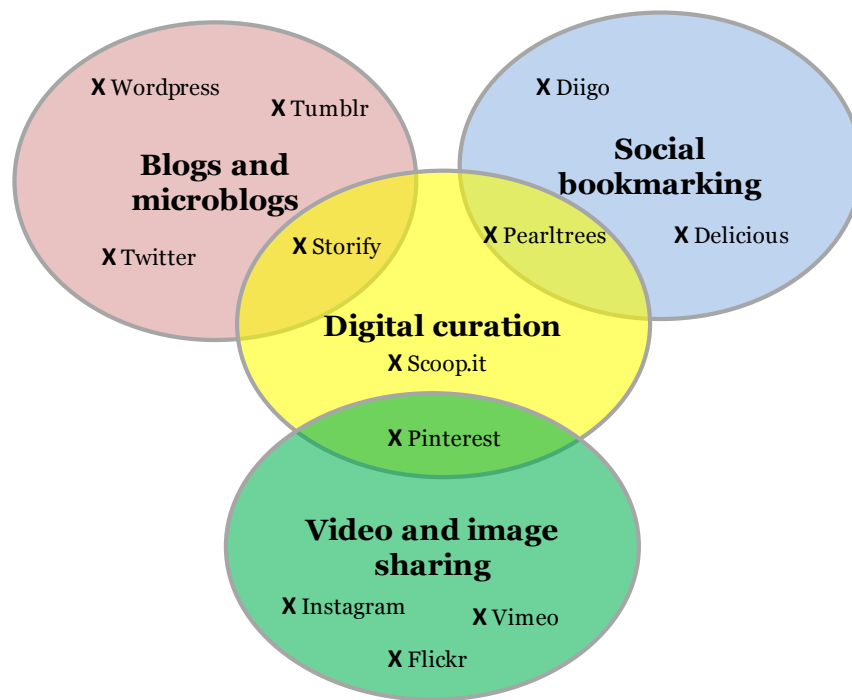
X Wordpress
X Tumblr
Blogs and microblogs
X Twitter
X Diigo
Social bookmarking
X Storify
X Pearltrees
X Delicious
Digital curation
X Scoop.it
X Pinterest
Video and image sharing
X Instagram
X Vimeo
X Flickr